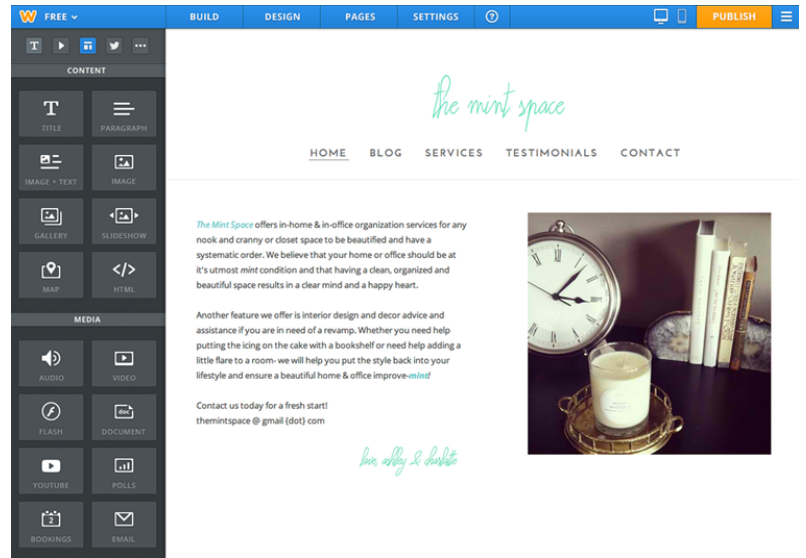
FREE

BUILD

DESIGN

PAGES

SETTINGS

?

PUBLISH

T

CONTENT

TITLE

PARAGRAPH

IMAGE + TEXT

IMAGE

GALLERY

SLIDESHOW

MAP

HTML

MEDIA

AUDIO

VIDEO

FLASH

DOCUMENT

YOUTUBE

POLLS

BOOKINGS

EMAIL

the mint space

HOME BLOG SERVICES TESTIMONIALS CONTACT

*The Mint Space* offers in-home & in-office organization services for any nook and cranny or closet space to be beautified and have a systematic order. We believe that your home or office should be at it's utmost *mint* condition and that having a clean, organized and beautiful space results in a clear mind and a happy heart.

Another feature we offer is interior design and decor advice and assistance if you are in need of a revamp. Whether you need help putting the icing on the cake with a bookshelf or need help adding a little flare to a room- we will help you put the style back into your lifestyle and ensure a beautiful home & office improve-*mint*!

Contact us today for a fresh start!
themintspace @ gmail {dot} com

love, ashley & charlotte